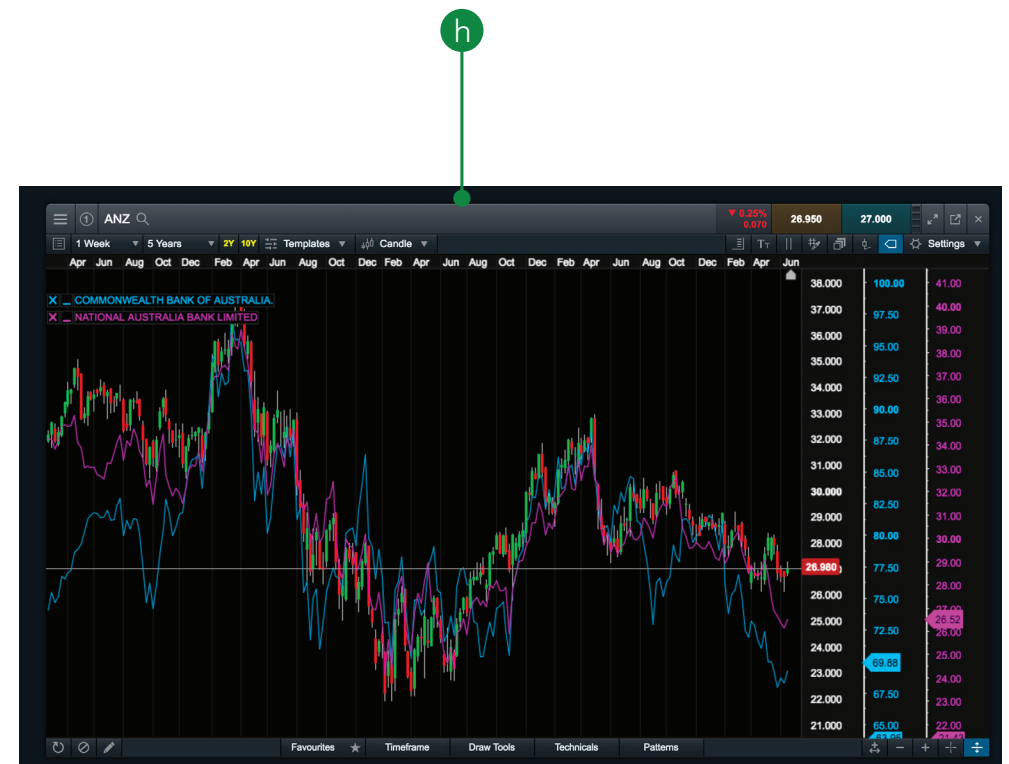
h

1 ANZ

▼ 0.25% 0.070

26.950

27.000

1 Week 5 Years 2Y 10Y Templates Candle Settings

Apr Jun Aug Oct Dec Feb Apr Jun Aug Oct Dec Feb Apr Jun Aug Oct Dec Feb Apr Jun Aug Oct Dec Feb Apr Jun

X _ COMMONWEALTH BANK OF AUSTRALIA.
X _ NATIONAL AUSTRALIA BANK LIMITED

38.000
37.000
36.000
35.000
34.000
33.000
32.000
31.000
30.000
29.000
28.000
26.980
26.000
25.000
24.000
23.000
22.000
21.000

100.00
97.50
95.00
92.50
90.00
87.50
85.00
82.50
80.00
77.50
75.00
72.50
69.88
67.50
65.00

41.00
40.00
39.00
38.00
37.00
36.00
35.00
34.00
33.00
32.00
31.00
30.00
29.00
28.00
26.52
26.00
25.00
24.00
23.00
22.00

Favourites Timeframe Draw Tools Technicals Patterns